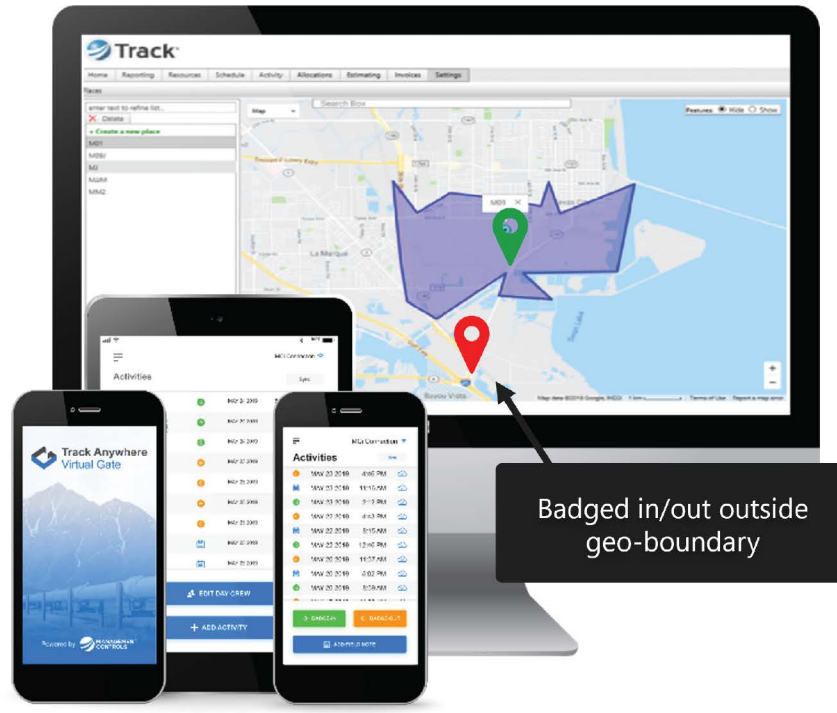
Track

Home Reporting Resources Schedule Activity Allocations Estimating Invoices Settings

Places

enter text to refine list...

Delete

+ Create a new place

M01
M09
MJ
MJM
MM2

Map

Search Box

Features: Hide Show

La Marque

M01

Bayou Vista

Map data ©2019 Google, INEGI Terms of Use Report a map error

Activities

Sync

MAY 23 2019
MAY 23 2019
MAY 23 2019
MAY 23 2019
MAY 23 2019
MAY 23 2019
MAY 23 2019
MAY 23 2019
MAY 23 2019

EDIT DAY CREW

+ ADD ACTIVITY

Track Anywhere
Virtual Gate

Powered by CONTROLS

MCI Connection

Activities

| MAY 23 2019 | 4:06 PM |
|---|---|
| MAY 23 2019 | 11:10 AM |
| MAY 23 2019 | 2:12 PM |
| MAY 22 2019 | 4:13 PM |
| MAY 22 2019 | 9:15 AM |
| MAY 22 2019 | 12:40 PM |
| MAY 22 2019 | 11:07 AM |
| MAY 20 2019 | 4:02 PM |
| MAY 20 2019 | 9:08 AM |

BADGE-IN

BADGE-OUT

ADD FIELD NOTE

Badged in/out outside geo-boundary